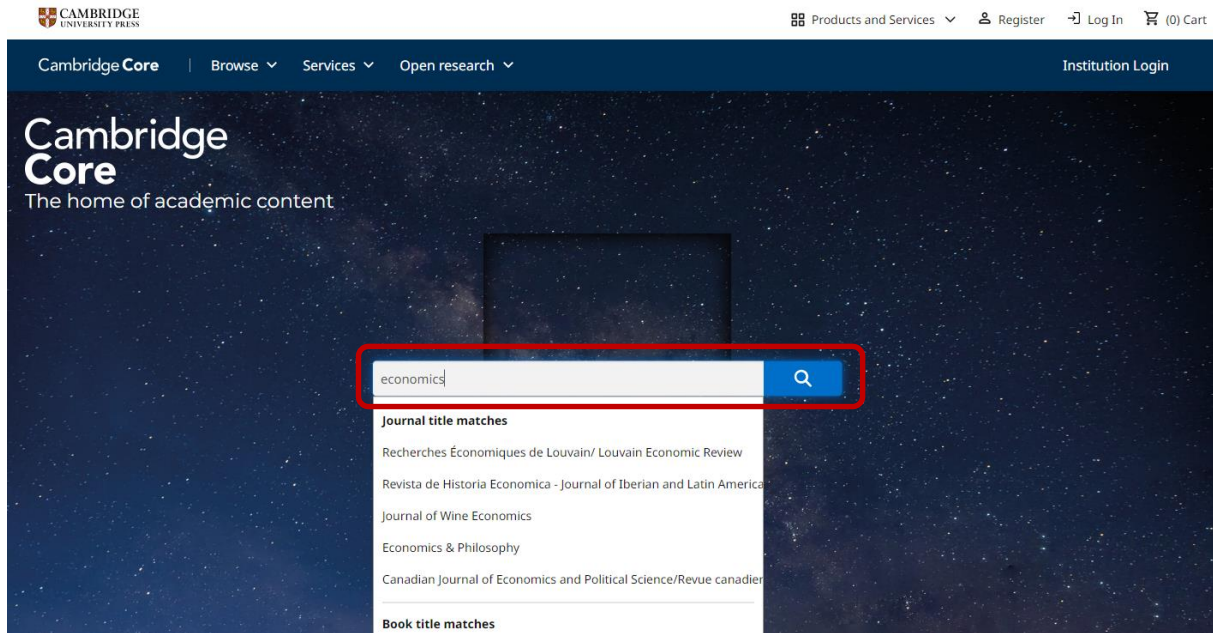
CAMBRIDGE
UNIVERSITY PRESS

Products and Services Register Log In (0) Cart

Cambridge Core | Browse Services Open research Institution Login

Cambridge Core
The home of academic content

economics

Journal title matches

Recherches Économiques de Louvain/ Louvain Economic Review

Revista de Historia Economica - Journal of Iberian and Latin America

Journal of Wine Economics

Economics & Philosophy

Canadian Journal of Economics and Political Science/Revue canadier

Book title matches